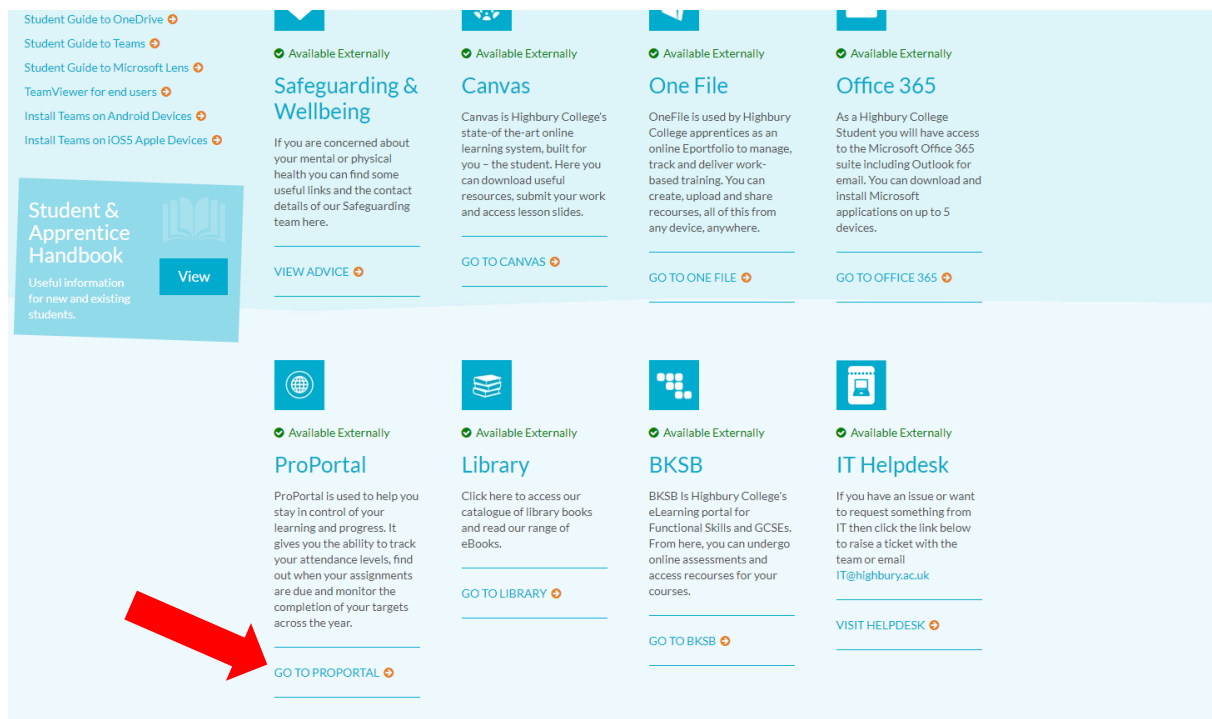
Student Guide to OneDrive
Student Guide to Teams
Student Guide to Microsoft Lens
TeamViewer for end users
Install Teams on Android Devices
Install Teams on iOS5 Apple Devices

Student & Apprentice Handbook
Useful information for new and existing students.
View

Available Externally
Safeguarding & Wellbeing
If you are concerned about your mental or physical health you can find some useful links and the contact details of our Safeguarding team here.
VIEW ADVICE

Available Externally
Canvas
Canvas is Highbury College's state-of-the-art online learning system, built for you – the student. Here you can download useful resources, submit your work and access lesson slides.
GO TO CANVAS

Available Externally
One File
OneFile is used by Highbury College apprentices as an online Eportfolio to manage, track and deliver work-based training. You can create, upload and share recourses, all of this from any device, anywhere.
GO TO ONE FILE

Available Externally
Office 365
As a Highbury College Student you will have access to the Microsoft Office 365 suite including Outlook for email. You can download and install Microsoft applications on up to 5 devices.
GO TO OFFICE 365

Available Externally
ProPortal
ProPortal is used to help you stay in control of your learning and progress. It gives you the ability to track your attendance levels, find out when your assignments are due and monitor the completion of your targets across the year.
GO TO PROPORTAL

Available Externally
Library
Click here to access our catalogue of library books and read our range of eBooks.
GO TO LIBRARY

Available Externally
BKSB
BKSB Is Highbury College's eLearning portal for Functional Skills and GCSEs. From here, you can undergo online assessments and access recourses for your courses.
GO TO BKSB

Available Externally
IT Helpdesk
If you have an issue or want to request something from IT then click the link below to raise a ticket with the team or email IT@highbury.ac.uk
VISIT HELPDESK